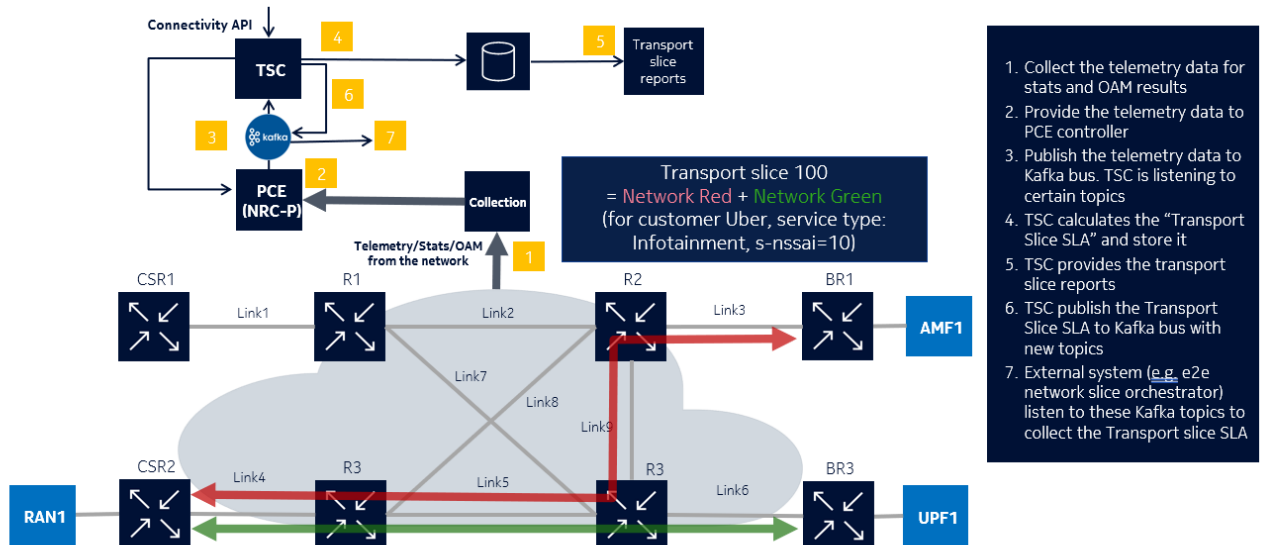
Connectivity API

TSC

4

5

Transport slice reports

6

3

kafka

7

2

PCE (NRC-P)

Collection

Transport slice 100
= Network Red + Network Green
(for customer Uber, service type: Infotainment, s-nssai=10)

Telemetry/Stats/OAM from the network

1

CSR1

R1

R2

BR1

Link1

Link2

Link3

AMF1

Link7

Link8

Link9

CSR2

R3

R3

BR3

Link4

Link5

Link6

RAN1

UPF1

1. Collect the telemetry data for stats and OAM results
2. Provide the telemetry data to PCE controller
3. Publish the telemetry data to Kafka bus. TSC is listening to certain topics
4. TSC calculates the “Transport Slice SLA” and store it
5. TSC provides the transport slice reports
6. TSC publish the Transport Slice SLA to Kafka bus with new topics
7. External system (e.g. e2e network slice orchestrator) listen to these Kafka topics to collect the Transport slice SLA